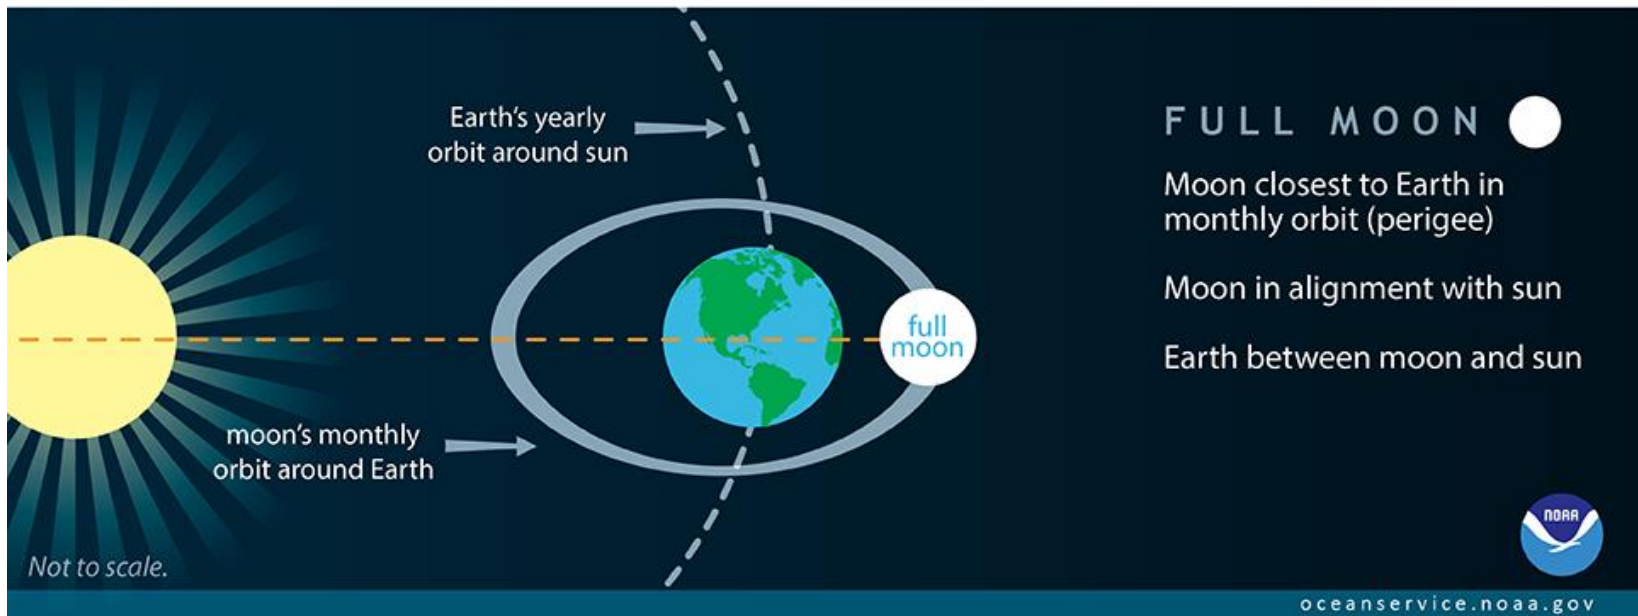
Earth's yearly orbit around sun

FULL MOON

Moon closest to Earth in monthly orbit (perigee)

Moon in alignment with sun

Earth between moon and sun

full moon

moon's monthly orbit around Earth

Not to scale.

NOAA

oceanservice.noaa.gov